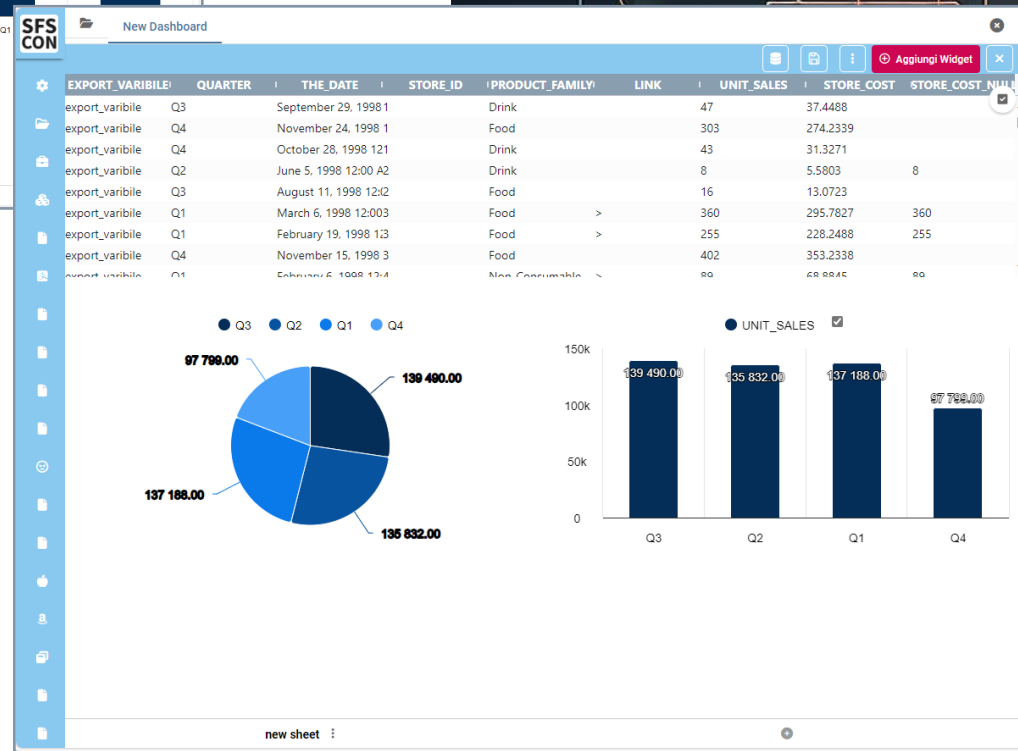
SFS CON

New Dashboard

Aggiungi Widget

| EXPORT_VARIBILE | QUARTER | THE_DATE | STORE_ID | PRODUCT_FAMILY | LINK | UNIT_SALES | STORE_COST | STORE_COST_NU |
|---|---|---|---|---|---|---|---|---|
| export_varibile | Q3 | September 29, 1998 1 | | Drink | | 47 | 37.4488 | |
| export_varibile | Q4 | November 24, 1998 1 | | Food | | 303 | 274.2339 | |
| export_varibile | Q4 | October 28, 1998 121 | | Drink | | 43 | 31.3271 | |
| export_varibile | Q2 | June 5, 1998 12:00 A2 | | Drink | | 8 | 5.5803 | 8 |
| export_varibile | Q3 | August 11, 1998 12:2 | | Food | | 16 | 13.0723 | |
| export_varibile | Q1 | March 6, 1998 12:003 | | Food | > | 360 | 295.7827 | 360 |
| export_varibile | Q1 | February 19, 1998 12 | | Food | > | 255 | 228.2488 | 255 |
| export_varibile | Q4 | November 15, 1998 3 | | Food | | 402 | 353.2338 | |
| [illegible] | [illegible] | February 6, 1998 12:4 | | Non-Consumable | > | 89 | 68.8845 | 89 |

Q3 Q2 Q1 Q4

97 799.00
139 490.00
137 188.00
135 832.00

UNIT_SALES

150k
100k
50k
0

139 490.00
135 832.00
137 188.00
97 799.00

Q3 Q2 Q1 Q4

new sheet